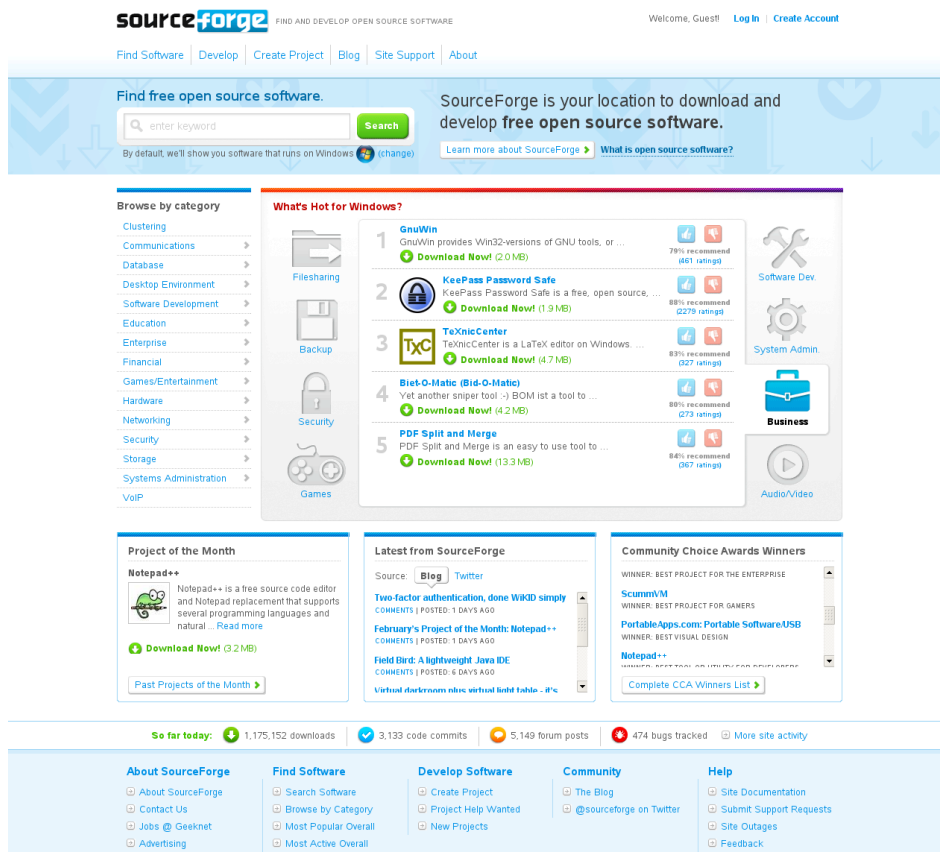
sourceforge FIND AND DEVELOP OPEN SOURCE SOFTWARE

Welcome, Guest! Log In | Create Account

Find Software | Develop | Create Project | Blog | Site Support | About

Find free open source software.

enter keyword Search

By default, we'll show you software that runs on Windows (change)

SourceForge is your location to download and develop **free open source software.**

Learn more about SourceForge

What is open source software?

Browse by category

Clustering
Communications
Database
Desktop Environment
Software Development
Education
Enterprise
Financial
Games/Entertainment
Hardware
Networking
Security
Storage
Systems Administration
VoIP

What's Hot for Windows?

Filesharing
Backup
Security
Games

1 GnuWin
GnuWin provides Win32-versions of GNU tools, or ...
Download Now! (2.0 MB)
79% recommend (461 ratings)

2 KeePass Password Safe
KeePass Password Safe is a free, open source, ...
Download Now! (1.9 MB)
88% recommend (2279 ratings)

3 TeXnicCenter
TeXnicCenter is a LaTeX editor on Windows. ...
Download Now! (4.7 MB)
83% recommend (327 ratings)

4 Biet-O-Matic (Bid-O-Matic)
Yet another sniper tool :-) BOM ist a tool to ...
Download Now! (4.2 MB)
80% recommend (273 ratings)

5 PDF Split and Merge
PDF Split and Merge is an easy to use tool to ...
Download Now! (13.3 MB)
84% recommend (367 ratings)

Software Dev.
System Admin.
Business
Audio/Video

Project of the Month

Notepad++

Notepad++ is a free source code editor and Notepad replacement that supports several programming languages and natural ... Read more

Download Now! (3.2 MB)

Past Projects of the Month

Latest from SourceForge

Source: Blog Twitter

Two-factor authentication, done WiKID simply
COMMENTS | POSTED: 1 DAYS AGO

February's Project of the Month: Notepad++
COMMENTS | POSTED: 1 DAYS AGO

Field Bird: A lightweight Java IDE
COMMENTS | POSTED: 6 DAYS AGO

Virtual darkroom plus virtual light table - it's

Community Choice Awards Winners

WINNER: BEST PROJECT FOR THE ENTERPRISE

ScummVM
WINNER: BEST PROJECT FOR GAMERS

PortableApps.com: Portable Software/USB
WINNER: BEST VISUAL DESIGN

Notepad++

Complete CCA Winners List

So far today: 1,175,152 downloads | 3,133 code commits | 5,149 forum posts | 474 bugs tracked | More site activity

About SourceForge
About SourceForge
Contact Us
Jobs @ Geeknet
Advertising

Find Software
Search Software
Browse by Category
Most Popular Overall
Most Active Overall

Develop Software
Create Project
Project Help Wanted
New Projects

Community
The Blog
@sourceforge on Twitter

Help
Site Documentation
Submit Support Requests
Site Outages
Feedback